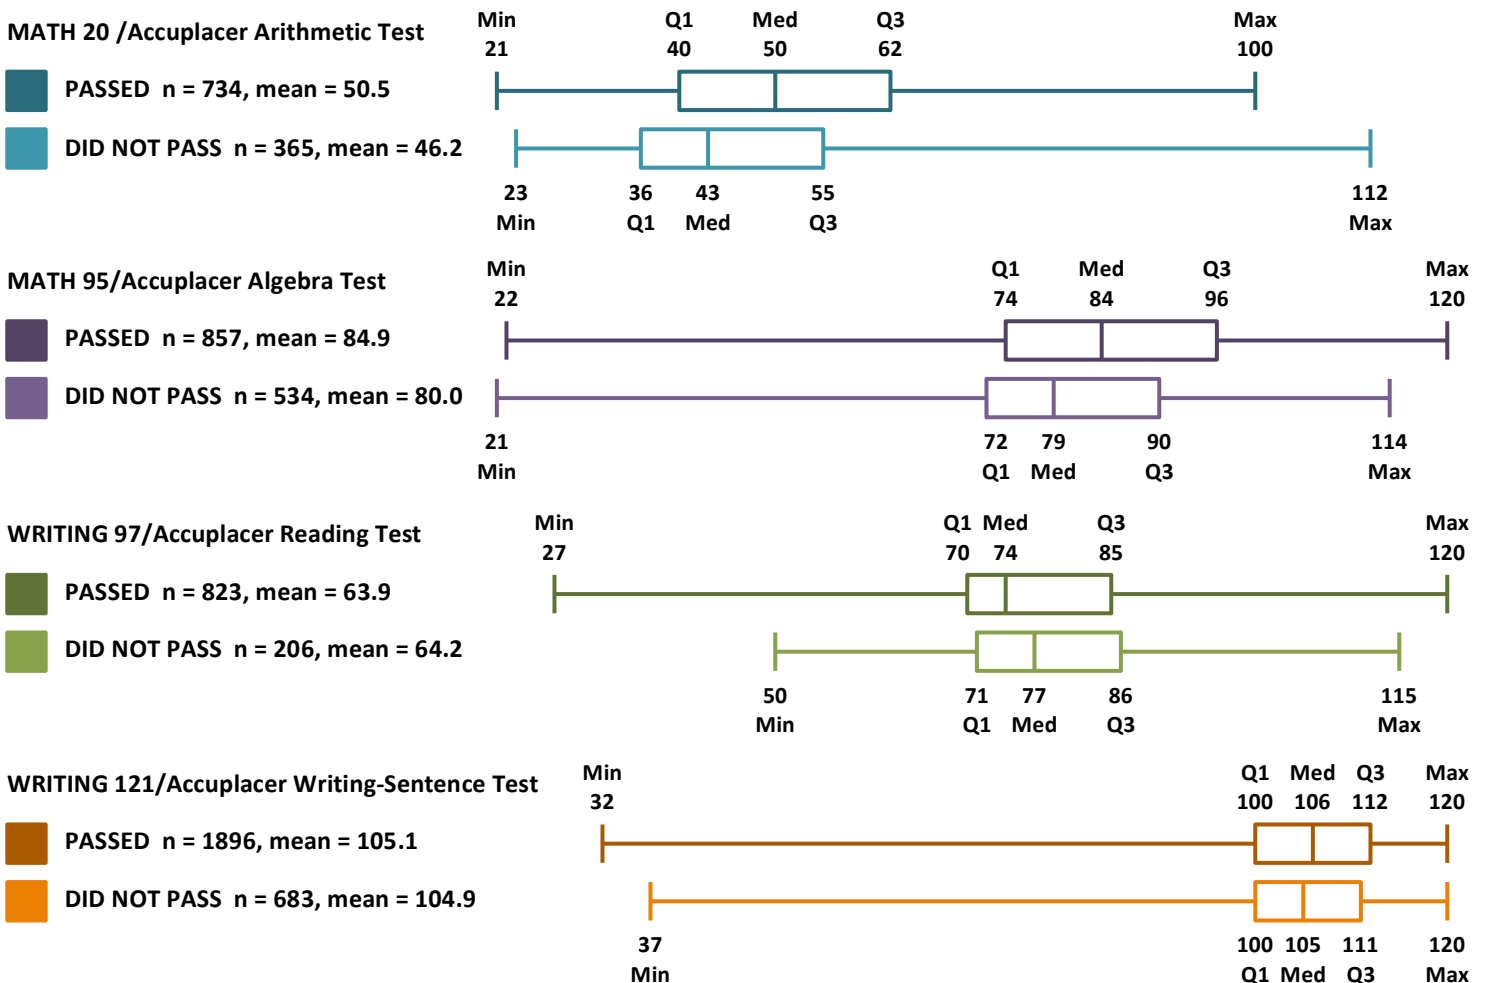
MATH 20 /Accuplacer Arithmetic Test

PASSED n = 734, mean = 50.5

DID NOT PASS n = 365, mean = 46.2

Min 21 Q1 40 Med 50 Q3 62 Max 100

23 Min 36 Q1 43 Med 55 Q3 112 Max

MATH 95/Accuplacer Algebra Test

PASSED n = 857, mean = 84.9

DID NOT PASS n = 534, mean = 80.0

Min 22 Q1 74 Med 84 Q3 96 Max 120

21 Min 72 Q1 79 Med 90 Q3 114 Max

WRITING 97/Accuplacer Reading Test

PASSED n = 823, mean = 63.9

DID NOT PASS n = 206, mean = 64.2

Min 27 Q1 70 Med 74 Q3 85 Max 120

50 Min 71 Q1 77 Med 86 Q3 115 Max

WRITING 121/Accuplacer Writing-Sentence Test

PASSED n = 1896, mean = 105.1

DID NOT PASS n = 683, mean = 104.9

Min 32 Q1 100 Med 106 Q3 112 Max 120

37 Min 100 Q1 105 Med 111 Q3 120 Max